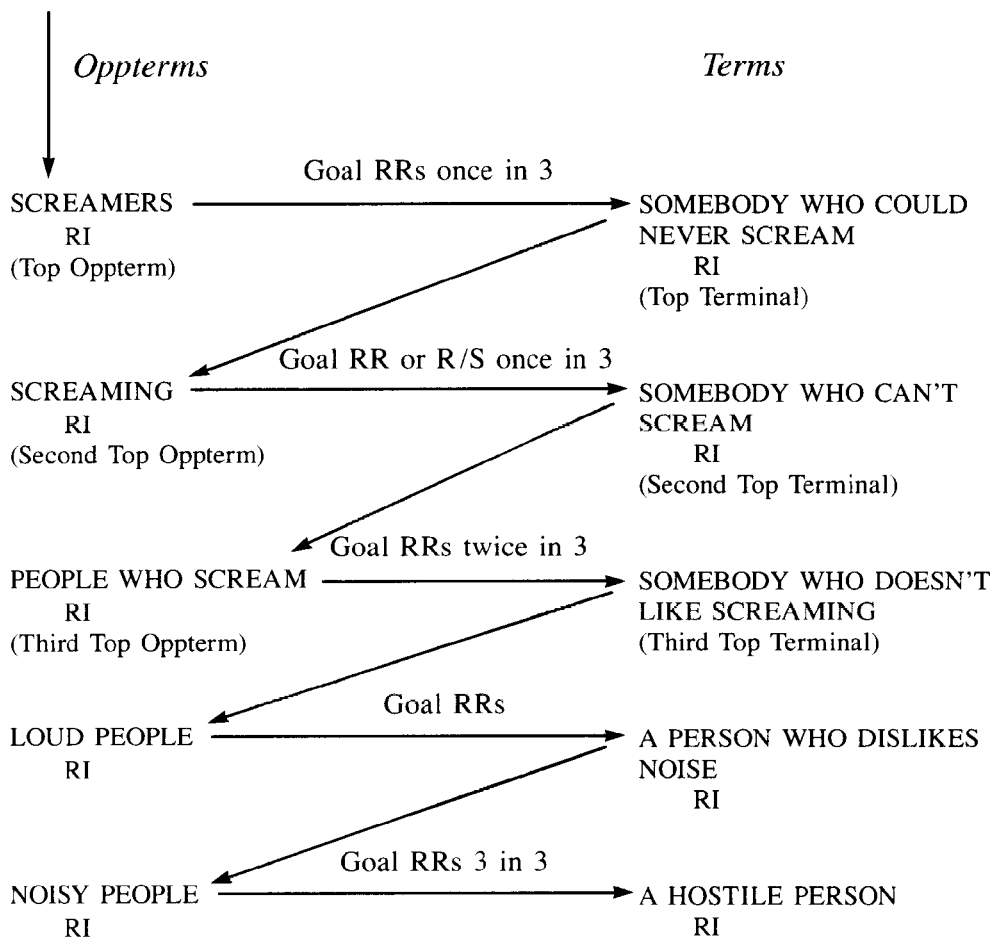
Oppterms

Terms

SCREAMERS
RI
(Top Oppterm)

Goal RRs once in 3

SOMEBODY WHO COULD NEVER SCREAM
RI
(Top Terminal)

SCREAMING
RI
(Second Top Oppterm)

Goal RR or R/S once in 3

SOMEBODY WHO CAN'T SCREAM
RI
(Second Top Terminal)

PEOPLE WHO SCREAM
RI
(Third Top Oppterm)

Goal RRs twice in 3

SOMEBODY WHO DOESN'T LIKE SCREAMING
(Third Top Terminal)

LOUD PEOPLE
RI

Goal RRs

A PERSON WHO DISLIKES NOISE
RI

NOISY PEOPLE
RI

Goal RRs 3 in 3

A HOSTILE PERSON
RI